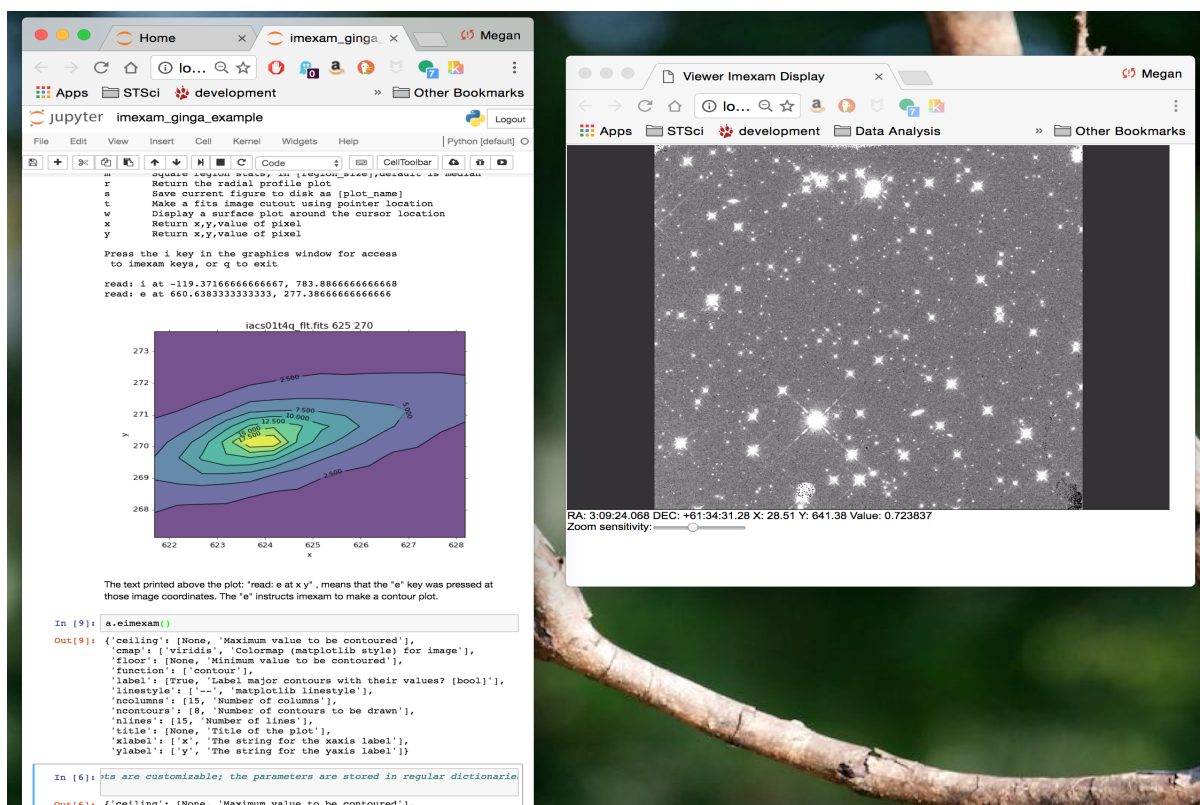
Home
imexam_ginga_
Megan
lo...
Apps STSci development Other Bookmarks
jupyter imexam_ginga_example
Logout
File Edit View Insert Cell Kernel Widgets Help
Python [default]
Code
CellToolbar

m Square region stats, in [region_size],default is median
r Return the radial profile plot
s Save current figure to disk as [plot_name]
t Make a fits image cutout using pointer location
w Display a surface plot around the cursor location
x Return x,y,value of pixel
y Return x,y,value of pixel

Press the i key in the graphics window for access to imexam keys, or q to exit

read: i at -119.37166666666667, 783.8866666666668
read: e at 660.6383333333333, 277.38666666666666

iacs01t4q_flt.fits 625 270

273
272
271
270
269
268
y
2.500
7.500
10.000
12.500
15.000
17.500
5.000
2.500
622 623 624 625 626 627 628
x

The text printed above the plot: "read: e at x y" , means that the "e" key was pressed at those image coordinates. The "e" instructs imexam to make a contour plot.

In [9]: a.eimexam()

Out[9]: {'ceiling': [None, 'Maximum value to be contoured'],
'cmap': ['viridis', 'Colormap (matplotlib style) for image'],
'floor': [None, 'Minimum value to be contoured'],
'function': ['contour'],
'label': [True, 'Label major contours with their values? [bool]'],
'linestyle': ['--', 'matplotlib linestyle'],
'ncolumns': [15, 'Number of columns'],
'ncontours': [8, 'Number of contours to be drawn'],
'nlines': [15, 'Number of lines'],
'title': [None, 'Title of the plot'],
'xlabel': ['x', 'The string for the xaxis label'],
'ylabel': ['y', 'The string for the yaxis label']}

In [6]: ots are customizable; the parameters are stored in regular dictionarie

Out[6]: {'ceiling': [None, 'Maximum value to be contoured'],

Viewer Imexam Display
Megan
lo...
Apps STSci development Data Analysis Other Bookmarks
RA: 3:09:24.068 DEC: +61:34:31.28 X: 28.51 Y: 641.38 Value: 0.723837
Zoom sensitivity: